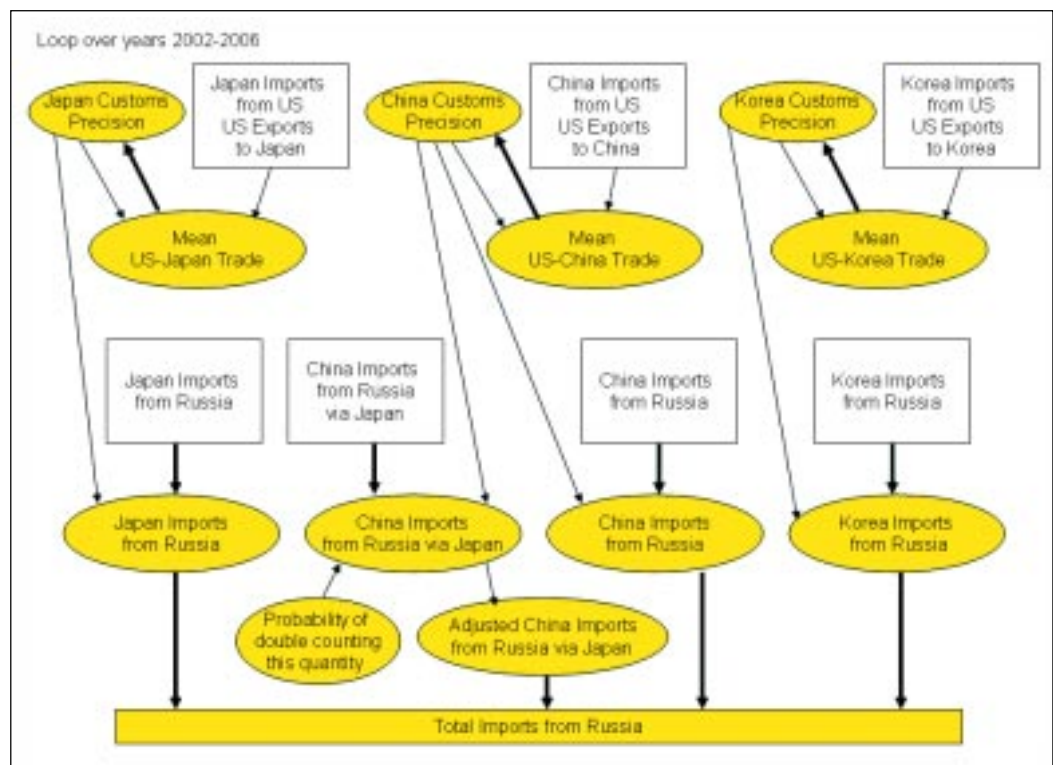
Loop over years 2002-2006

Japan Customs Precision

Japan Imports from US US Exports to Japan

China Customs Precision

China Imports from US US Exports to China

Korea Customs Precision

Korea Imports from US US Exports to Korea

Mean US-Japan Trade

Mean US-China Trade

Mean US-Korea Trade

Japan Imports from Russia

China Imports from Russia via Japan

China Imports from Russia

Korea Imports from Russia

Japan Imports from Russia

China Imports from Russia via Japan

China Imports from Russia

Korea Imports from Russia

Probability of double counting this quantity

Adjusted China Imports from Russia via Japan

Total Imports from Russia